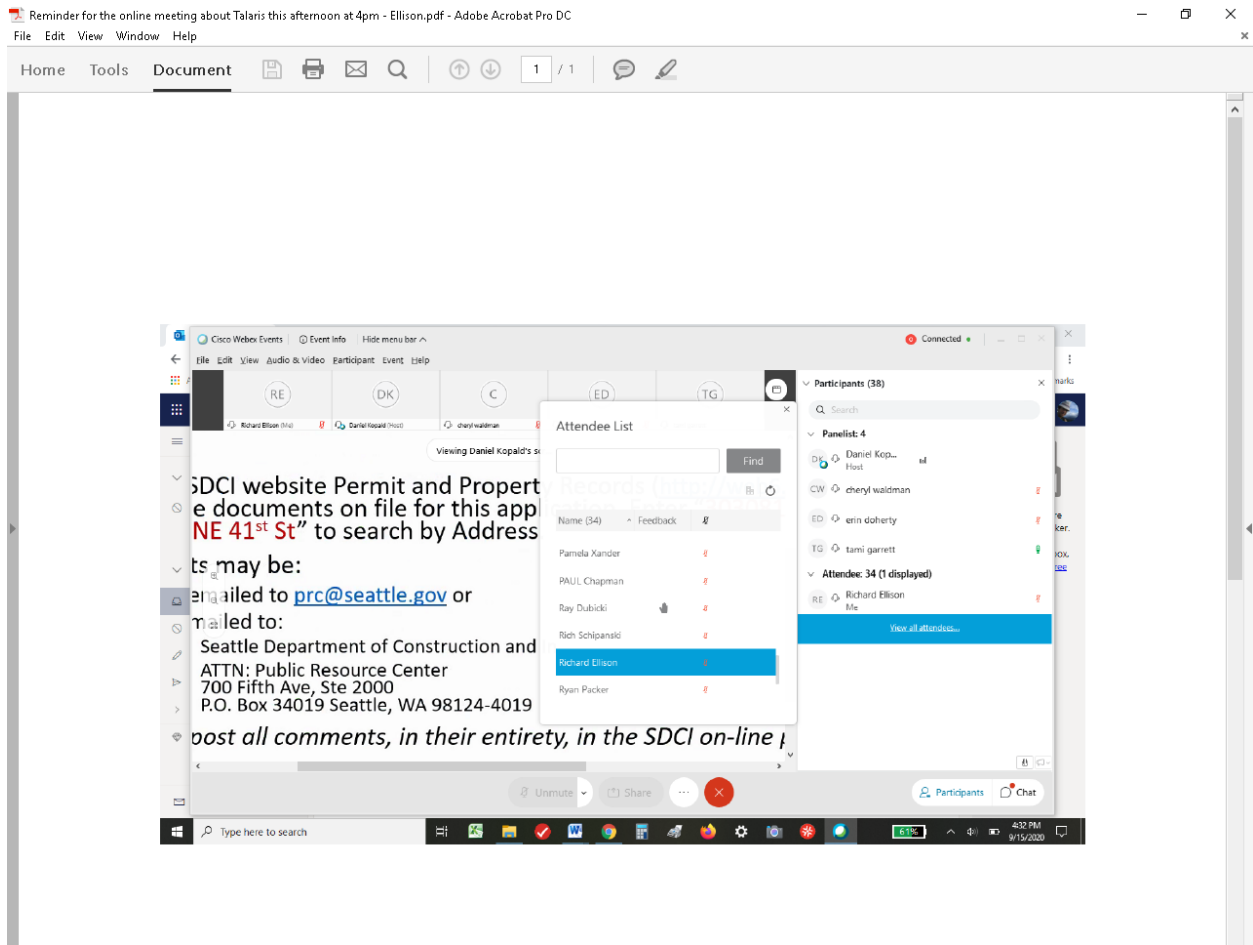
Reminder for the online meeting about Talaris this afternoon at 4pm - Ellison.pdf - Adobe Acrobat Pro DC
File Edit View Window Help
Home Tools Document
1 / 1

Cisco Webex Events | Event Info | Hide menu bar
Connected
File Edit View Audio & Video Participant Event Help
RE DK C ED TG
Richard Ellison (Me) Daniel Kopald (Host) cheryl waldman
Viewing Daniel Kopald's s
SDCI website Permit and Property Records
e documents on file for this appl
NE 41st St" to search by Address
ts may be:
emailed to prc@seattle.gov or
mailed to:
Seattle Department of Construction and
ATTN: Public Resource Center
700 Fifth Ave, Ste 2000
P.O. Box 34019 Seattle, WA 98124-4019
post all comments, in their entirety, in the SDCI on-line

Attendee List
Find
Name (34) Feedback
Pamela Xander
PAUL Chapman
Ray Dubicki
Rich Schipanski
Richard Ellison
Ryan Packer

Participants (38)
Search
Panelist: 4
DK Daniel Kop... Host
CW cheryl waldman
ED erin doherty
TG tami garrett
Attendee: 34 (1 displayed)
RE Richard Ellison Me
View all attendees...

Unmute Share
Participants Chat

Type here to search
61%
4:32 PM 9/15/2020